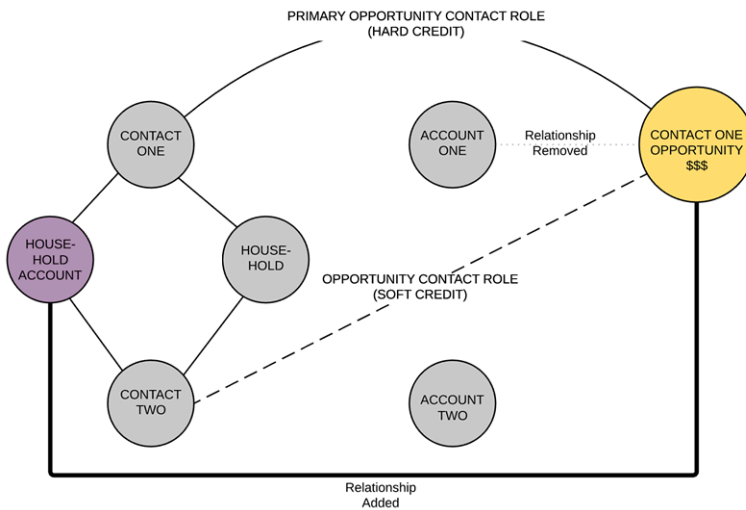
PRIMARY OPPORTUNITY CONTACT ROLE
(HARD CREDIT)

CONTACT ONE

ACCOUNT ONE

Relationship Removed

CONTACT ONE OPPORTUNITY $$$

HOUSE-HOLD ACCOUNT

HOUSE-HOLD

OPPORTUNITY CONTACT ROLE
(SOFT CREDIT)

CONTACT TWO

ACCOUNT TWO

Relationship Added